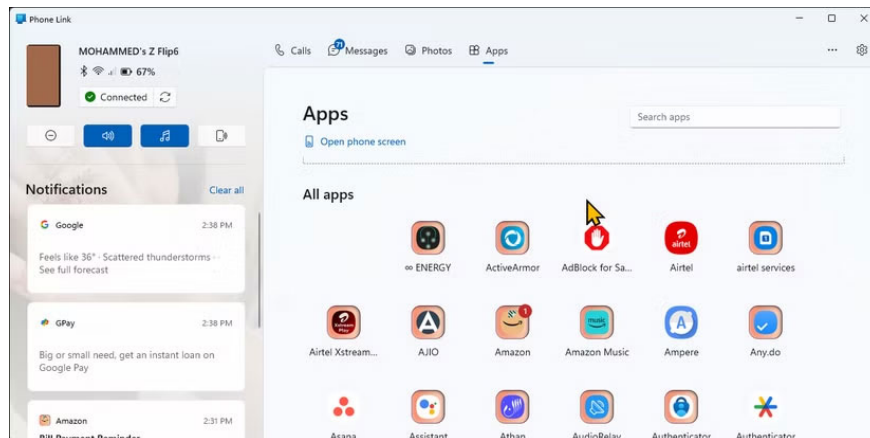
Phone Link

MOHAMMED's Z Flip6

67%

Connected

Calls 21 Messages Photos Apps

Notifications Clear all

Google 2:38 PM

Feels like 36° · Scattered thunderstorms · See full forecast

GPay 2:38 PM

Big or small need, get an instant loan on Google Pay

Amazon 2:31 PM

Bill Payment Reminder

Apps

Search apps

Open phone screen

All apps

∞ ENERGY

ActiveArmor

AdBlock for Sa...

Airtel

airtel services

Airtel Xstream...

AJIO

1

Amazon

Amazon Music

Ampere

Any.do

Asana

Assistant

Athan

AudioRelay

Authenticator

Authenticator